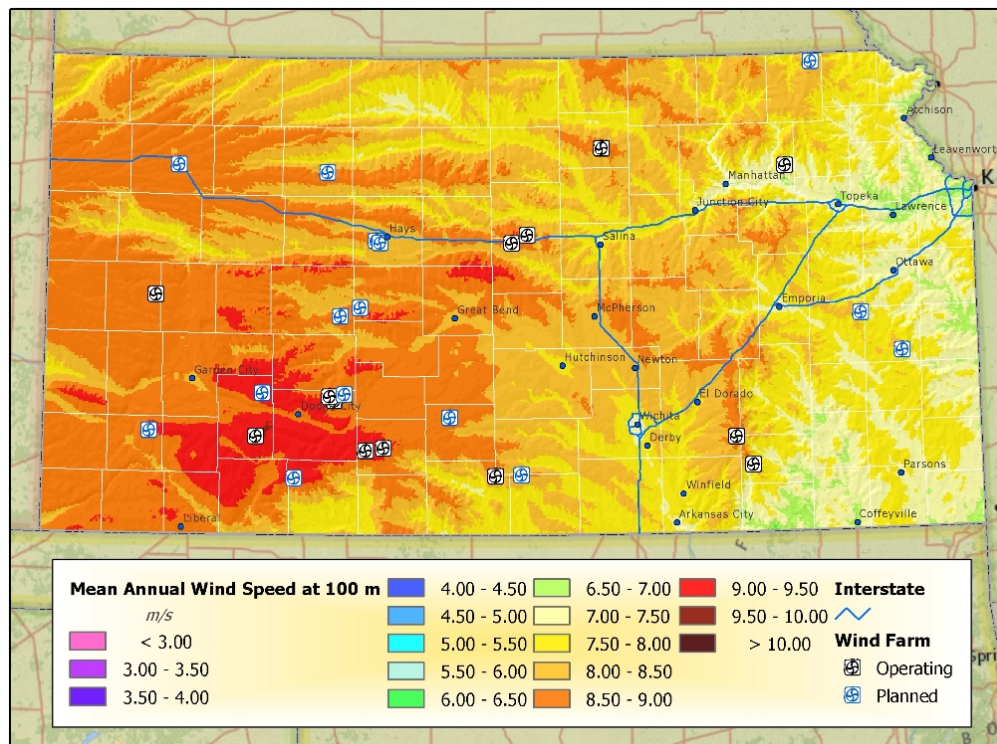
Atchison
Leavenworth
K
Manhattan
Topeka
Lawrence
Junction City
Hays
Salina
Ottawa
Emporia
Great Bend
McPherson
Hutchinson
Newton
Garden City
Dodge City
El Dorado
Wichita
Derby
Parsons
Winfield
Arkansas City
Coffeyville
Liberal
Spri

Mean Annual Wind Speed at 100 m
m/s
< 3.00
3.00 - 3.50
3.50 - 4.00
4.00 - 4.50
4.50 - 5.00
5.00 - 5.50
5.50 - 6.00
6.00 - 6.50
6.50 - 7.00
7.00 - 7.50
7.50 - 8.00
8.00 - 8.50
8.50 - 9.00
9.00 - 9.50
9.50 - 10.00
> 10.00
Interstate
Wind Farm
Operating
Planned